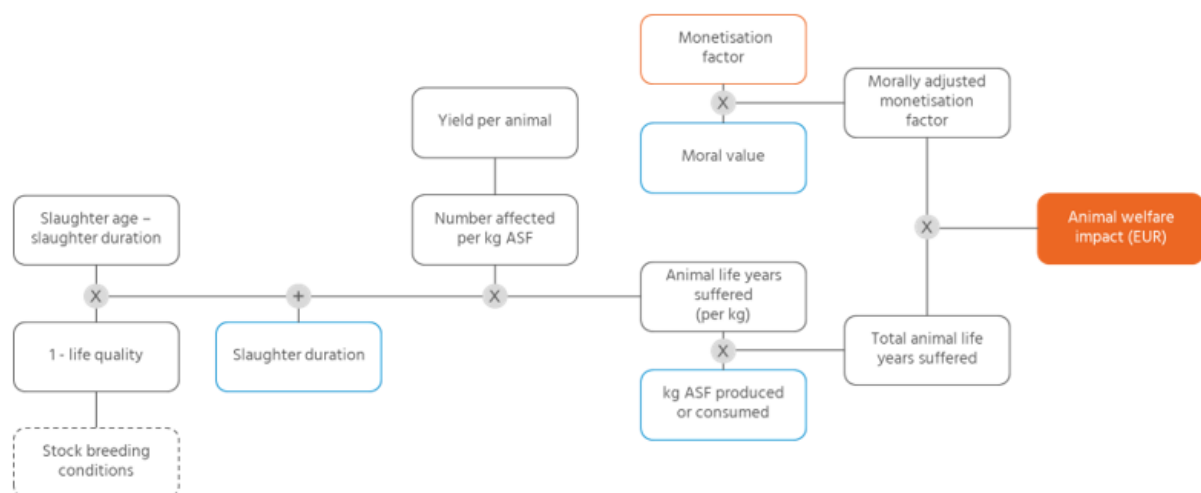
Monetisation factor

X

Morally adjusted monetisation factor

Yield per animal

Moral value

Slaughter age – slaughter duration

Number affected per kg ASF

X

Animal welfare impact (EUR)

X

+

X

Animal life years suffered (per kg)

1 - life quality

Slaughter duration

X

Total animal life years suffered

kg ASF produced or consumed

Stock breeding conditions